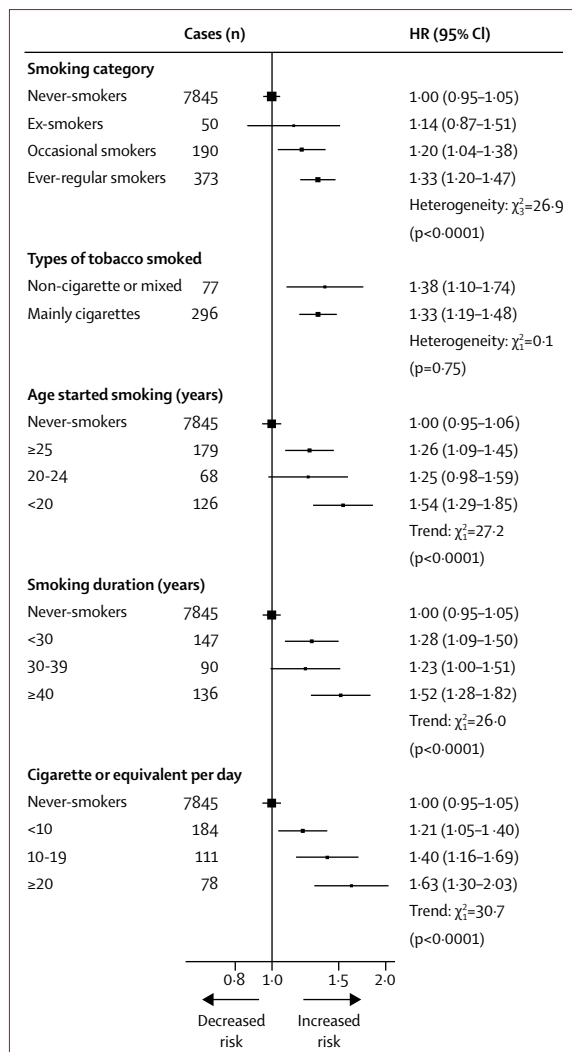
Cases (n)

HR (95% CI)

Smoking category

Never-smokers 7845 1·00 (0·95–1·05)

Ex-smokers 50 1·14 (0·87–1·51)

Occasional smokers 190 1·20 (1·04–1·38)

Ever-regular smokers 373 1·33 (1·20–1·47)

Heterogeneity: $\chi^2_3$=26·9 (p<0·0001)

Types of tobacco smoked

Non-cigarette or mixed 77 1·38 (1·10–1·74)

Mainly cigarettes 296 1·33 (1·19–1·48)

Heterogeneity: $\chi^2_1$=0·1 (p=0·75)

Age started smoking (years)

Never-smokers 7845 1·00 (0·95–1·06)

≥25 179 1·26 (1·09–1·45)

20-24 68 1·25 (0·98–1·59)

<20 126 1·54 (1·29–1·85)

Trend: $\chi^2_1$=27·2 (p<0·0001)

Smoking duration (years)

Never-smokers 7845 1·00 (0·95–1·05)

<30 147 1·28 (1·09–1·50)

30-39 90 1·23 (1·00–1·51)

≥40 136 1·52 (1·28–1·82)

Trend: $\chi^2_1$=26·0 (p<0·0001)

Cigarette or equivalent per day

Never-smokers 7845 1·00 (0·95–1·05)

<10 184 1·21 (1·05–1 ·40)

10-19 111 1·40 (1·16–1·69)

≥20 78 1·63 (1·30–2·03)

Trend: $\chi^2_1$=30·7 (p<0·0001)

0·8 1·0 1·5 2·0

Decreased risk

Increased risk